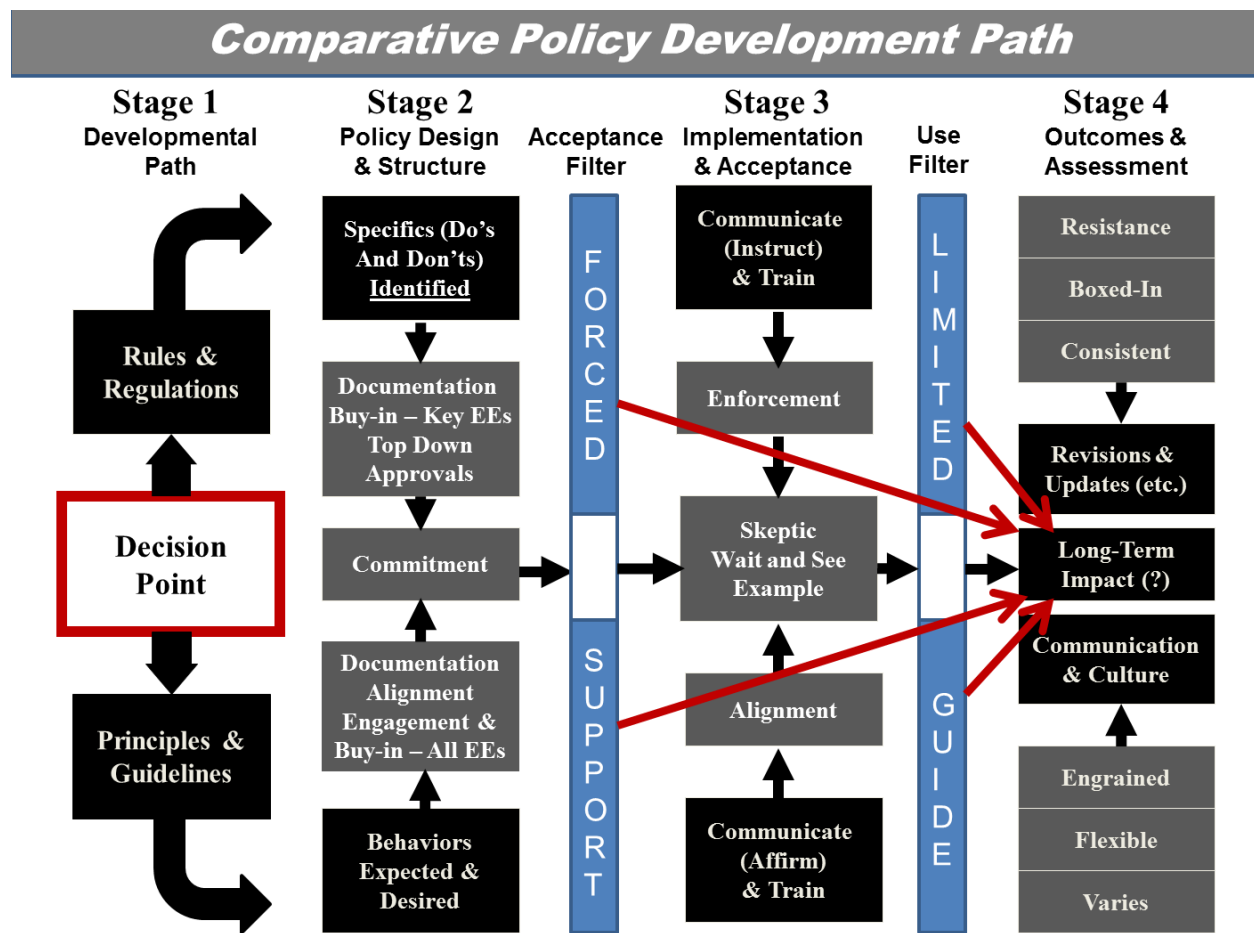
Comparative Policy Development Path

Stage 1
Developmental Path

Rules & Regulations

Decision Point

Principles & Guidelines

Stage 2
Policy Design & Structure

Specifics (Do's And Don'ts) Identified

Documentation Buy-in – Key EEs Top Down Approvals

Commitment

Documentation Alignment Engagement & Buy-in – All EEs

Behaviors Expected & Desired

Acceptance Filter

FORCED

SUPPORT

Stage 3
Implementation & Acceptance

Communicate (Instruct) & Train

Enforcement

Skeptic Wait and See Example

Alignment

Communicate (Affirm) & Train

Use Filter

LIMITED

GUIDE

Stage 4
Outcomes & Assessment

Resistance

Boxed-In

Consistent

Revisions & Updates (etc.)

Long-Term Impact (?)

Communication & Culture

Engrained

Flexible

Varies